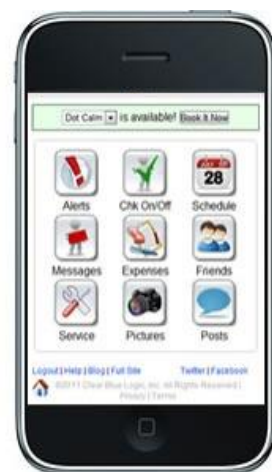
Dot Calm ▾ is available! Book It Now

28

Alerts Chk On/Off Schedule

Messages Expenses Friends

Service Pictures Posts

Logout | Help | Blog | Full Site Twitter | Facebook

©2011 Clear Blue Logic, Inc. All Rights Reserved | Privacy | Terms